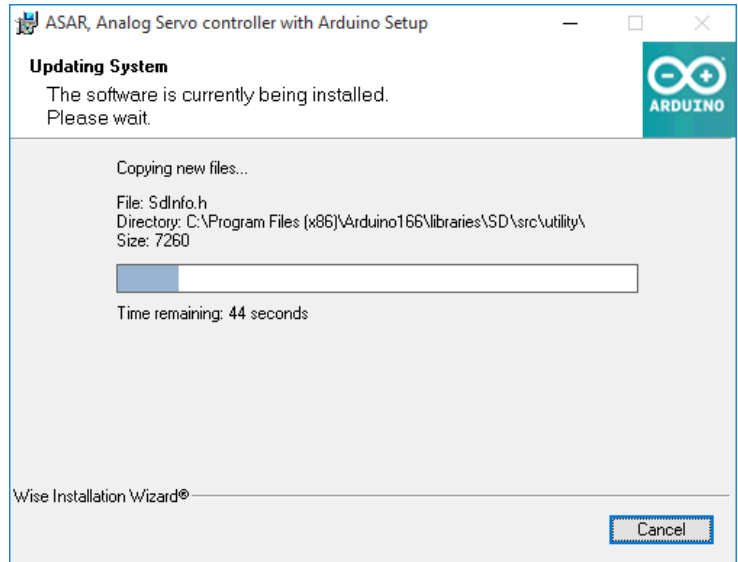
ASAR, Analog Servo controller with Arduino Setup

Updating System
The software is currently being installed.
Please wait.

ARDUINO

Copying new files...

File: SdInfo.h
Directory: C:\Program Files (x86)\Arduino166\libraries\SD\src\utility\
Size: 7260

Time remaining: 44 seconds

Wise Installation Wizard®

Cancel